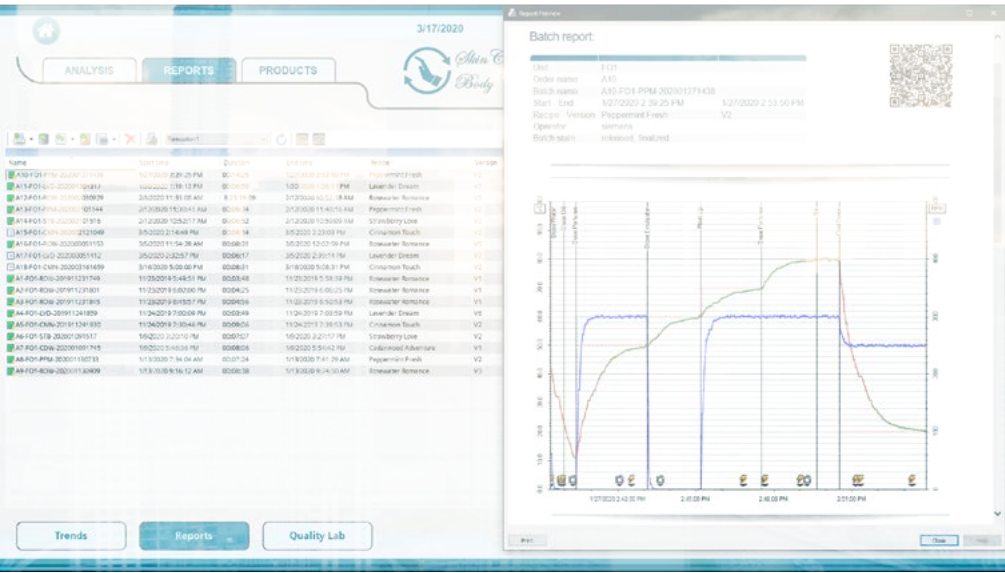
3/17/2020

ANALYSIS REPORTS PRODUCTS

Skin Care Body

| Name | Start time | Duration | End time | Recipe | Version |
|---|---|---|---|---|---|
| A10-FO1-PPM-202001271438 | 1/27/2020 2:39:25 PM | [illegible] | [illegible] | Peppermint Fresh | V2 |
| A11-FO1-LVD-2020013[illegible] | 1/30/2020 1:18:12 PM | 00:00:59 | 1/30/2020 1:19:11 PM | Lavender Dream | V1 |
| A12-FO1-ROM-202002050939 | 2/5/2020 11:01:08 AM | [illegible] | 2/5/2020 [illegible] AM | Rosewater Romance | V1 |
| A13-FO1-PPM-202002121144 | 2/12/2020 11:30:41 AM | 00:00:14 | 2/12/2020 11:40:55 AM | Peppermint Fresh | V1 |
| A14-FO1-STB-202002121518 | 2/12/2020 12:52:17 PM | 00:00:14 | 2/12/2020 12:59:09 PM | Strawberry Love | V1 |
| A15-FO1-CMN-202003052140 | 3/5/2020 2:14:48 PM | 00:00:14 | 3/5/2020 2:23:03 PM | Cinnamon Touch | V1 |
| A16-FO1-ROM-202003051153 | 3/5/2020 11:54:38 AM | 00:00:31 | 3/5/2020 12:02:59 PM | Rosewater Romance | V1 |
| A17-FO1-LVD-202003051112 | 3/5/2020 2:32:57 PM | 00:00:17 | 3/5/2020 2:33:11 PM | Lavender Dream | V1 |
| A18-FO1-CMN-202003161659 | 3/16/2020 5:08:00 PM | 00:00:31 | 3/16/2020 5:08:31 PM | Cinnamon Touch | V2 |
| A1-FO1-ROM-201911231749 | 11/23/2019 5:48:51 PM | 00:00:48 | 11/23/2019 5:58:39 PM | Rosewater Romance | V1 |
| A2-FO1-ROM-201911231801 | 11/23/2019 6:02:00 PM | 00:04:25 | 11/23/2019 6:06:25 PM | Rosewater Romance | V1 |
| A3-FO1-ROM-201911231815 | 11/23/2019 6:15:57 PM | 00:00:56 | 11/23/2019 6:50:53 PM | Rosewater Romance | V1 |
| A4-FO1-LVD-201911241859 | 11/24/2019 7:00:09 PM | 00:03:49 | 11/24/2019 7:08:59 PM | Lavender Dream | V0 |
| A5-FO1-CMN-201911241930 | 11/24/2019 7:30:46 PM | 00:00:06 | 11/24/2019 7:39:53 PM | Cinnamon Touch | V2 |
| A6-FO1-STB-202001091517 | 1/9/2020 2:20:10 PM | 00:00:07 | 1/9/2020 3:27:17 PM | Strawberry Love | V2 |
| A7-FO1-CDW-202001091715 | 1/9/2020 5:46:36 PM | 00:08:06 | 1/9/2020 5:54:42 PM | Cedarwood Adventure | V1 |
| A8-FO1-PPM-202001130733 | 1/13/2020 7:34:06 AM | 00:07:24 | 1/13/2020 7:41:29 AM | Peppermint Fresh | V1 |
| A9-FO1-ROM-202001130909 | 1/13/2020 9:16:12 AM | 00:00:38 | 1/13/2020 9:24:50 AM | Rosewater Romance | V2 |

Trends Reports Quality Lab

Report Preview

Batch report

| | | |
|---|---|---|
| Unit | FO1 | |
| Order name | A10 | |
| Batch name | A10-FO1-PPM-202001271438 | |
| Start - End | 1/27/2020 2:39:25 PM | 1/27/2020 2:53:50 PM |
| Recipe - Version | Peppermint Fresh | V2 |
| Operator | siement | |
| Batch state | released, finalized | |

1/27/2020 2:40:00 PM 2:45:00 PM 2:48:00 PM 2:51:00 PM

Print Close